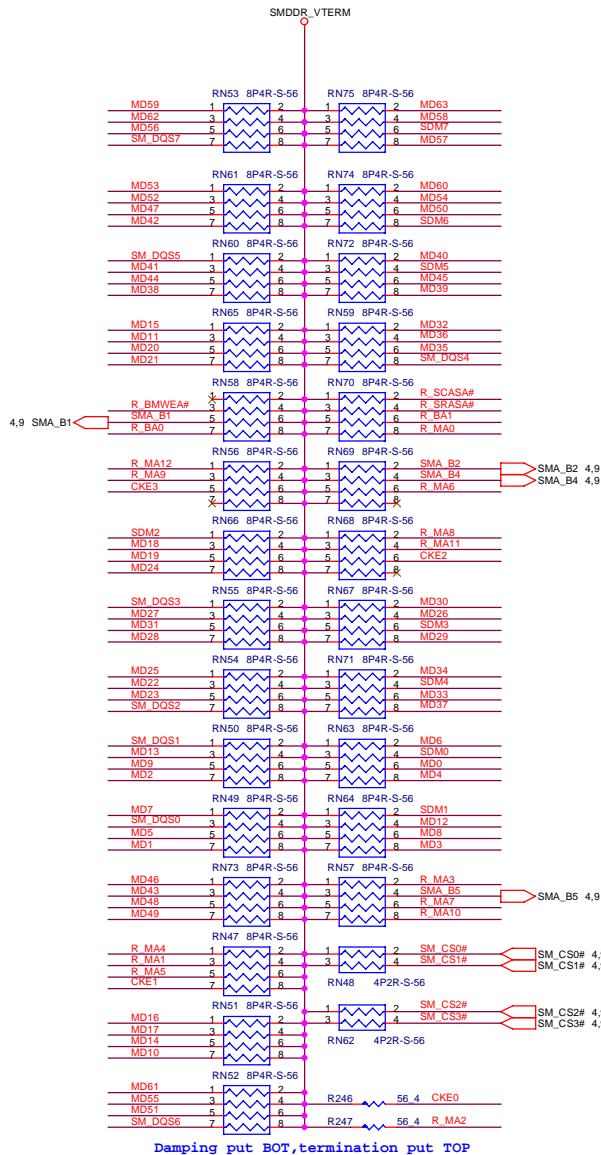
SMDDR_VTERM

RN53 8P4R-S-56
MD59 1 2
MD62 3 4
MD56 5 6
SM_DQS7 7 8

RN75 8P4R-S-56
1 2 MD63
3 4 MD58
5 6 SDM7
7 8 MD57

RN61 8P4R-S-56
MD53 1 2
MD52 3 4
MD47 5 6
MD42 7 8

RN74 8P4R-S-56
1 2 MD60
3 4 MD54
5 6 MD50
7 8 SDM6

RN60 8P4R-S-56
SM_DQS5 1 2
MD41 3 4
MD44 5 6
MD38 7 8

RN72 8P4R-S-56
1 2 MD40
3 4 SDM5
5 6 MD45
7 8 MD39

RN65 8P4R-S-56
MD15 1 2
MD11 3 4
MD20 5 6
MD21 7 8

RN59 8P4R-S-56
1 2 MD32
3 4 MD36
5 6 MD35
7 8 SM_DQS4

RN58 8P4R-S-56
1 2
R_BMWEA# 3 4
SMA_B1 5 6
R_BA0 7 8
4,9 SMA_B1

RN70 8P4R-S-56
1 2 R_SCASA#
3 4 R_SRASA#
5 6 R_BA1
7 8 R_MA0

RN56 8P4R-S-56
R_MA12 1 2
R_MA9 3 4
CKE3 5 6
7 8

RN69 8P4R-S-56
1 2 SMA_B2
3 4 SMA_B4
5 6 R_MA6
7 8
SMA_B2 4,9
SMA_B4 4,9

RN66 8P4R-S-56
SDM2 1 2
MD18 3 4
MD19 5 6
MD24 7 8

RN68 8P4R-S-56
1 2 R_MA8
3 4 R_MA11
5 6 CKE2
7 8

RN55 8P4R-S-56
SM_DQS3 1 2
MD27 3 4
MD31 5 6
MD28 7 8

RN67 8P4R-S-56
1 2 MD30
3 4 MD26
5 6 SDM3
7 8 MD29

RN54 8P4R-S-56
MD25 1 2
MD22 3 4
MD23 5 6
SM_DQS2 7 8

RN71 8P4R-S-56
1 2 MD34
3 4 SDM4
5 6 MD33
7 8 MD37

RN50 8P4R-S-56
SM_DQS1 1 2
MD13 3 4
MD9 5 6
MD2 7 8

RN63 8P4R-S-56
1 2 MD6
3 4 SDM0
5 6 MD0
7 8 MD4

RN49 8P4R-S-56
MD7 1 2
SM_DQS0 3 4
MD5 5 6
MD1 7 8

RN64 8P4R-S-56
1 2 SDM1
3 4 MD12
5 6 MD8
7 8 MD3

RN73 8P4R-S-56
MD46 1 2
MD43 3 4
MD48 5 6
MD49 7 8

RN57 8P4R-S-56
1 2 R_MA3
3 4 SMA_B5
5 6 R_MA7
7 8 R_MA10
SMA_B5 4,9

RN47 8P4R-S-56
R_MA4 1 2
R_MA1 3 4
R_MA5 5 6
CKE1 7 8

1 2 SM_CS0#
3 4 SM_CS1#
RN48 4P2R-S-56
SM_CS0# 4,
SM_CS1# 4,

RN51 8P4R-S-56
MD16 1 2
MD17 3 4
MD14 5 6
MD10 7 8

1 2 SM_CS2#
3 4 SM_CS3#
RN62 4P2R-S-56
SM_CS2# 4,
SM_CS3# 4,

RN52 8P4R-S-56
MD61 1 2
MD55 3 4
MD51 5 6
SM_DQS6 7 8

R246 56_4 CKE0
R247 56_4 R_MA2

Damping put BOT,termination put TOP